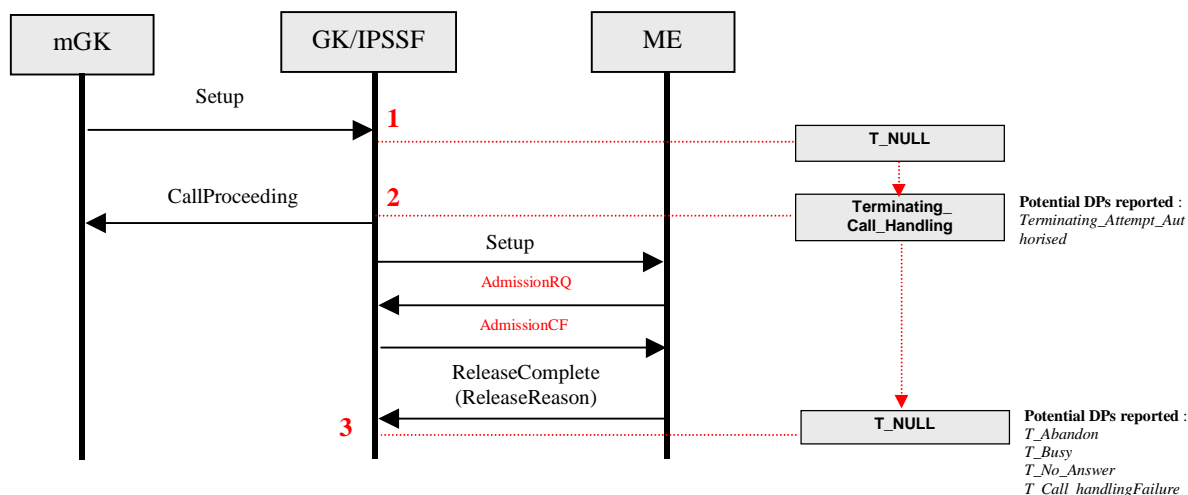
mGK

GK/IPSSF

ME

Setup

1

T_NULL

CallProceeding

2

Terminating_ Call_Handling

Potential DPs reported : Terminating_Attempt_Authorised

Setup

AdmissionRQ

AdmissionCF

ReleaseComplete (ReleaseReason)

3

T_NULL

Potential DPs reported : T_Abandon T_Busy T_No_Answer T_Call_handlingFailure